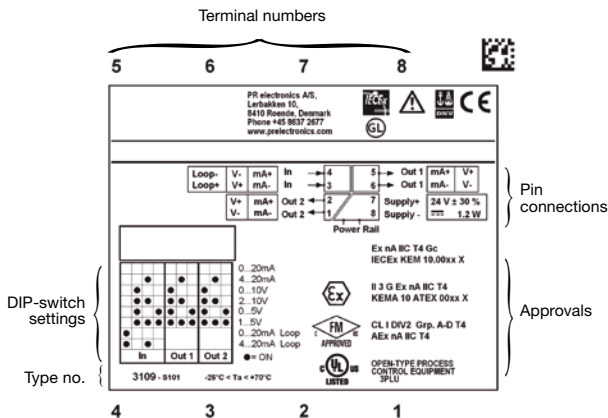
Terminal numbers

5 6 7 8

PR electronics A/S,
Lerbakken 10,
8410 Roende, Denmark
Phone +45 8637 2677
www.prelectronics.com

IECEx

DNV

CE

GL

| Loop- | V- | mA+ |
|---|---|---|
| Loop+ | V+ | mA- |

In → 4
In → 3

5 → Out 1
6 → Out 1

| mA+ | V+ |
|---|---|
| mA- | V- |

| V+ | mA+ |
|---|---|
| V- | mA- |

Out 2 ← 2
Out 2 ← 1

7 Supply+
8 Supply -

24 V ± 30 %
1.2 W

Power Rail

Pin connections

0...20mA
4...20mA
0...10V
2...10V
0...5V
1...5V
0...20mA Loop
4...20mA Loop
● = ON

In Out 1 Out 2

DIP-switch settings

Ex nA IIC T4 Gc
IECEx KEM 10.00xx X

II 3 G Ex nA IIC T4
KEMA 10 ATEX 00xx X

FM APPROVED

CL I DIV2 Grp. A-D T4
AEx nA IIC T4

c UL us LISTED

OPEN-TYPE PROCESS CONTROL EQUIPMENT
3PLU

Approvals

Type no.

3109 - S101

-25°C < Ta < +70°C

4 3 2 1